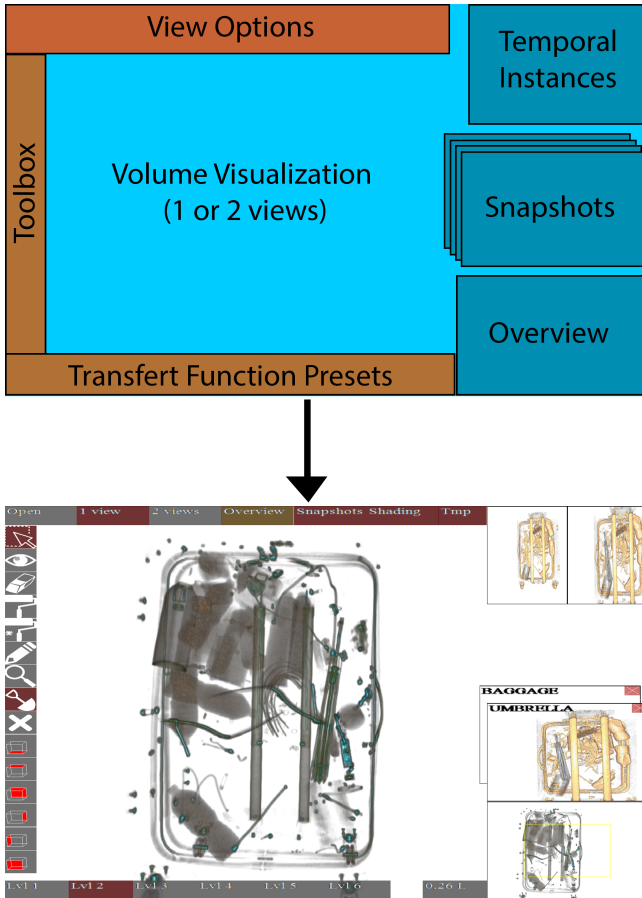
View Options

Temporal Instances

Toolbox

Volume Visualization (1 or 2 views)

Snapshots

Overview

Transfert Function Presets

Open 1 view 2 views Overview Snapshots Shading Tmp

BAGGAGE

UMBRELLA

Lvl 1 Lvl 2 Lvl 3 Lvl 4 Lvl 5 Lvl 6 0.26 L